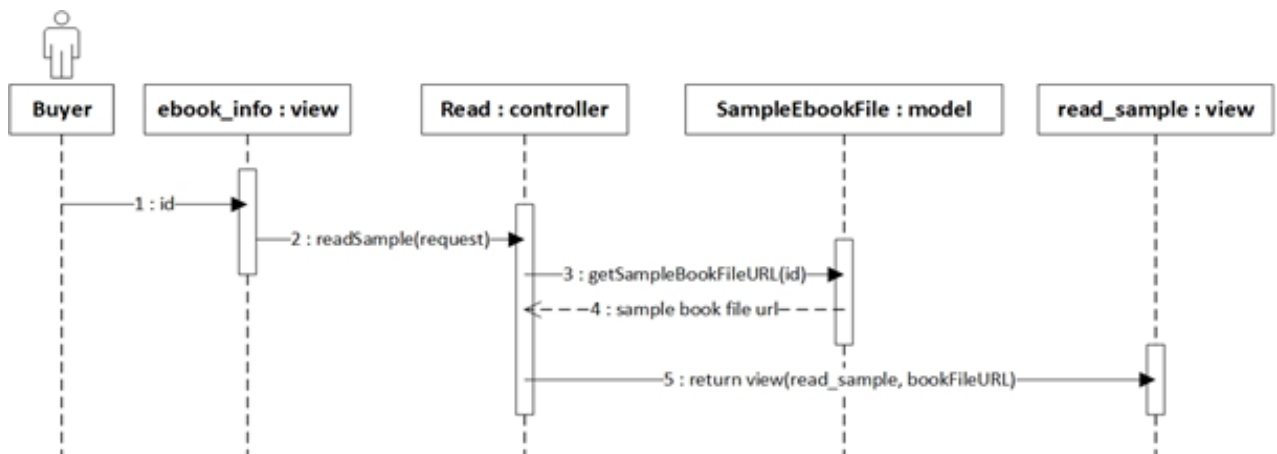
Buyer

ebook_info : view

Read : controller

SampleEbookFile : model

read_sample : view

1 : id

2 : readSample(request)

3 : getSampleBookFileURL(id)

4 : sample book file url

5 : return view(read_sample, bookFileURL)